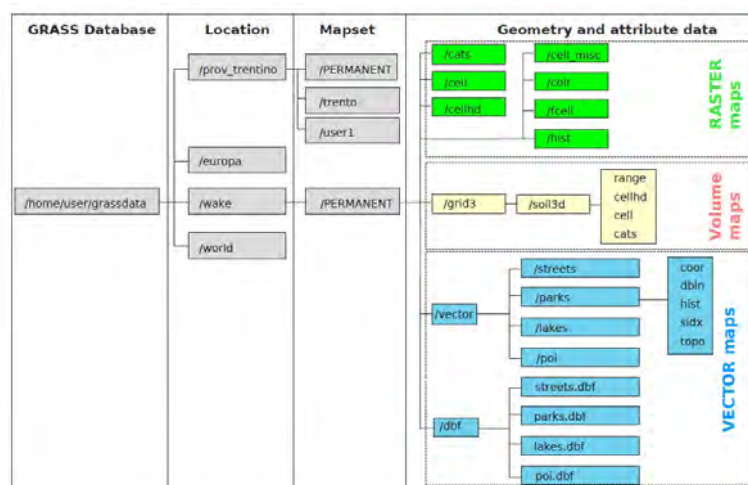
GRASS Database

Location

Mapset

Geometry and attribute data

/home/user/grassdata

/prov_trentino

/europa

/wake

/world

/PERMANENT

/trento

/user1

/PERMANENT

/cats

/cell

/cellhd

/cell_misc

/colr

/fcell

/hist

RASTER maps

/grid3

/soil3d

range
cellhd
cell
cats

Volume maps

/vector

/streets

/parks

/lakes

/poi

coor
dbln
hist
sidx
topo

/dbf

streets.dbf

parks.dbf

lakes.dbf

poi.dbf

VECTOR maps